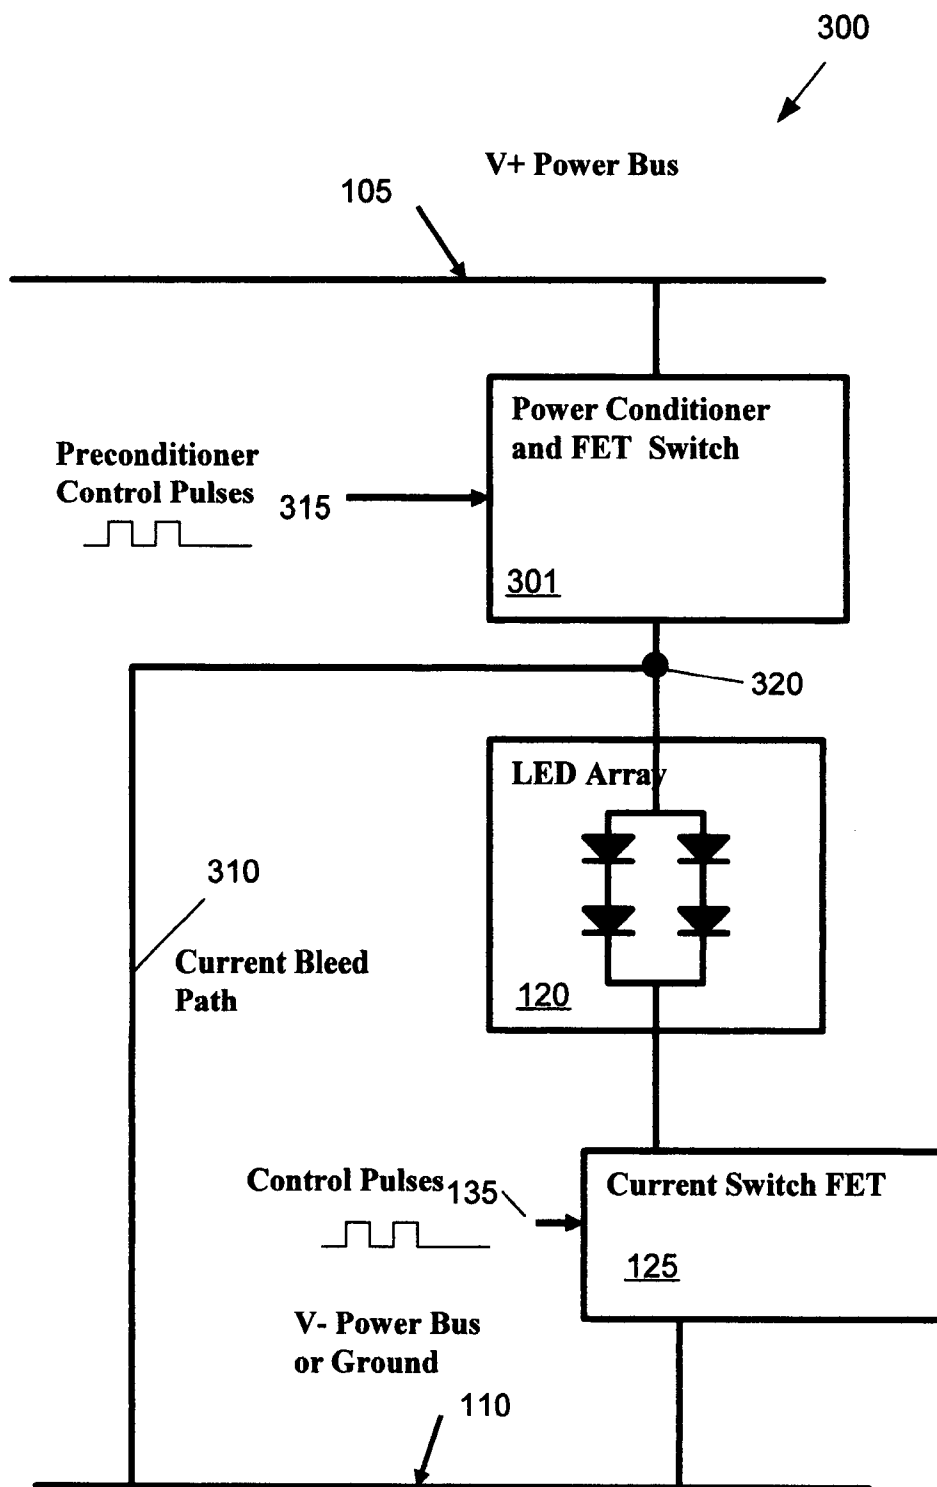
300

V+ Power Bus

105

Power Conditioner and FET Switch

Preconditioner Control Pulses

315

301

320

LED Array

310

Current Bleed Path

120

Control Pulses

135

Current Switch FET

125

V- Power Bus or Ground

110